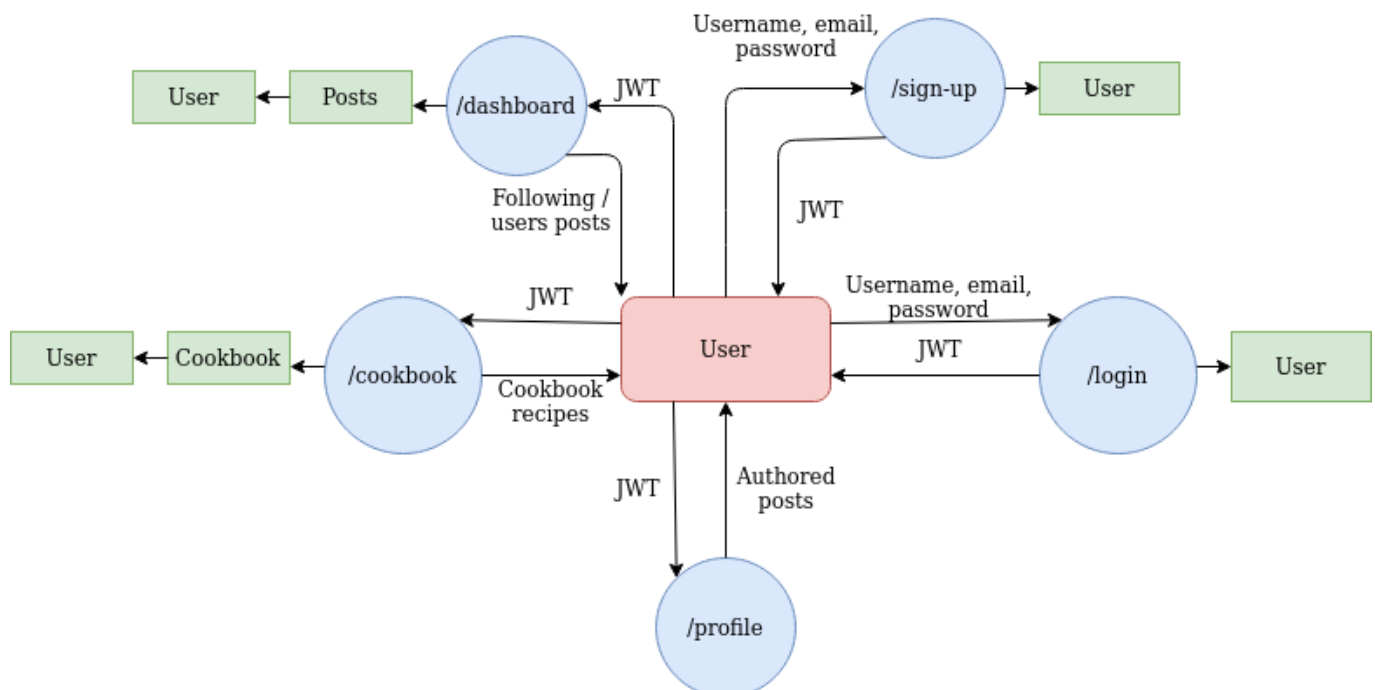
Username, email, password

User

Posts

/dashboard

JWT

/sign-up

User

Following / users posts

JWT

JWT

Username, email, password

User

Cookbook

/cookbook

User

JWT

/login

User

Cookbook recipes

JWT

Authored posts

/profile